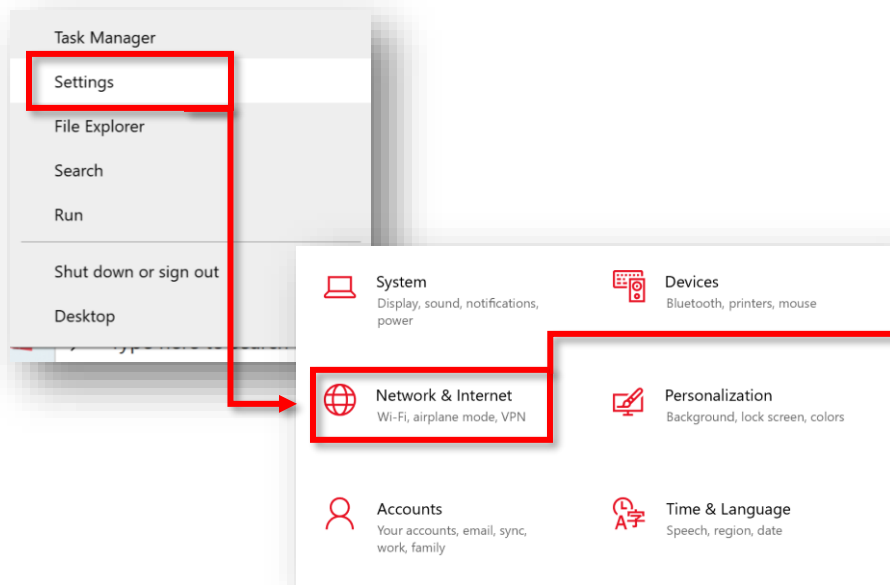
Task Manager
Settings
File Explorer
Search
Run
Shut down or sign out
Desktop

System
Display, sound, notifications, power

Devices
Bluetooth, printers, mouse

Network & Internet
Wi-Fi, airplane mode, VPN

Personalization
Background, lock screen, colors

Accounts
Your accounts, email, sync, work, family

Time & Language
Speech, region, date